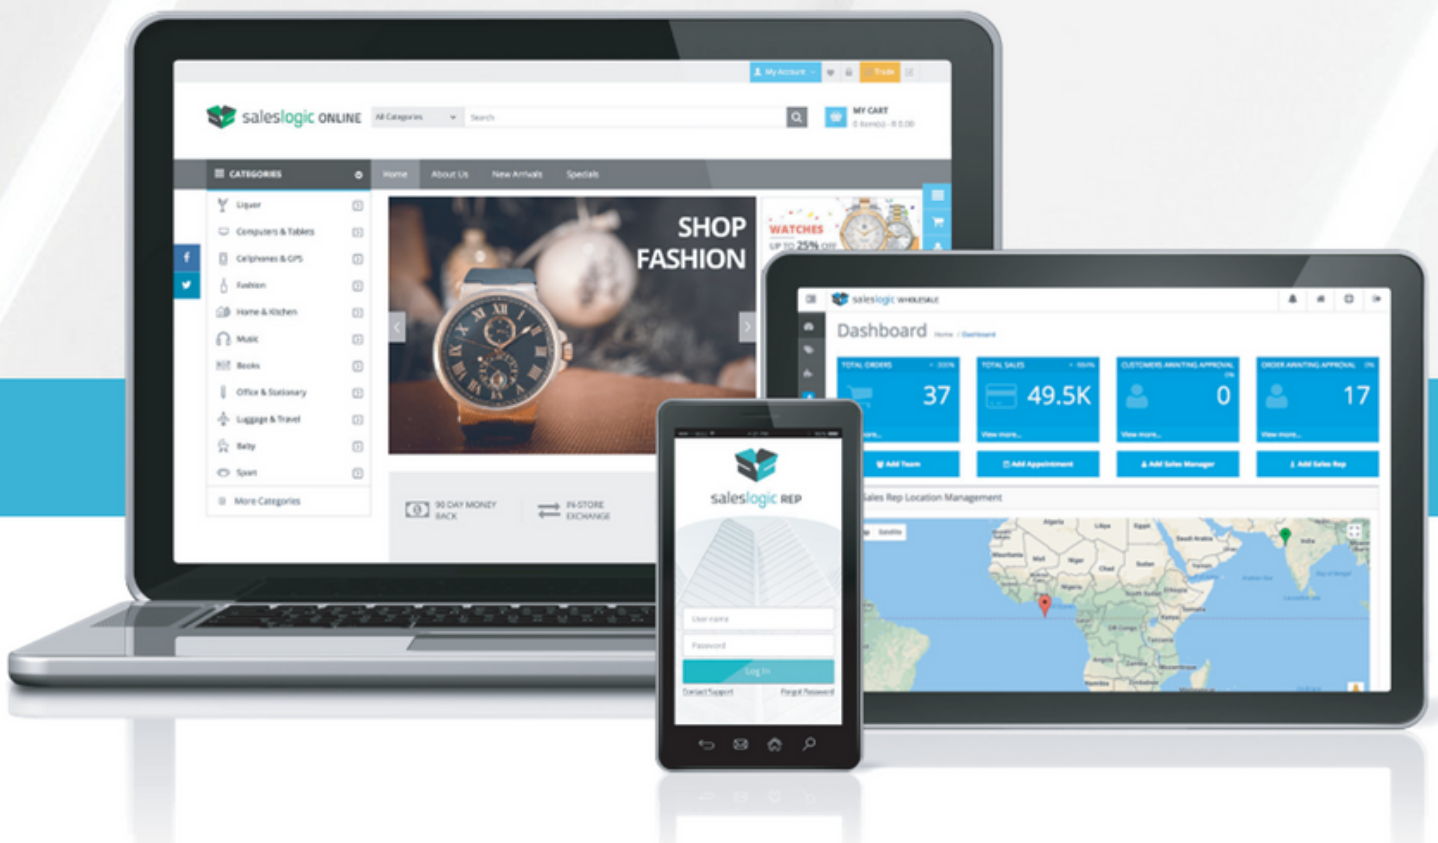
My Account
Trade

saleslogic ONLINE
All Categories
Search
MY CART
0 item(s) - R 0.00

CATEGORIES
Home
About Us
New Arrivals
Specials

Liquor
Computers & Tablets
Cellphones & GPS
Fashion
Home & Kitchen
Music
Books
Office & Stationary
Luggage & Travel
Baby
Sport
More Categories

SHOP FASHION

WATCHES
UP TO 25% OFF

90 DAY MONEY BACK
IN-STORE EXCHANGE

saleslogic WHOLESALE
Dashboard Home / Dashboard

TOTAL ORDERS
37
TOTAL SALES
49.5K
CUSTOMERS AWAITING APPROVAL
0
ORDER AWAITING APPROVAL
17
View more...
View more...
View more...

Add Team
Add Appointment
Add Sales Manager
Add Sales Rep

Sales Rep Location Management

saleslogic REP
User name
Password
Log In
Contact Support
Forgot Password